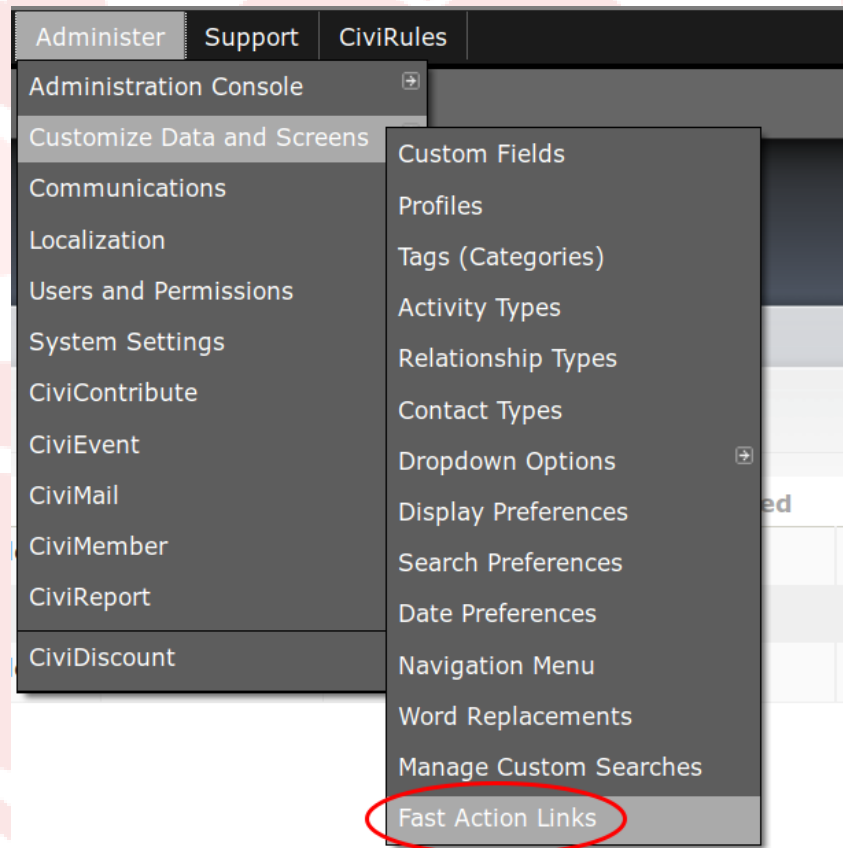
Administer Support CiviRules

Administration Console
Customize Data and Screens
Communications
Localization
Users and Permissions
System Settings
CiviContribute
CiviEvent
CiviMail
CiviMember
CiviReport
CiviDiscount

Custom Fields
Profiles
Tags (Categories)
Activity Types
Relationship Types
Contact Types
Dropdown Options
Display Preferences
Search Preferences
Date Preferences
Navigation Menu
Word Replacements
Manage Custom Searches
Fast Action Links